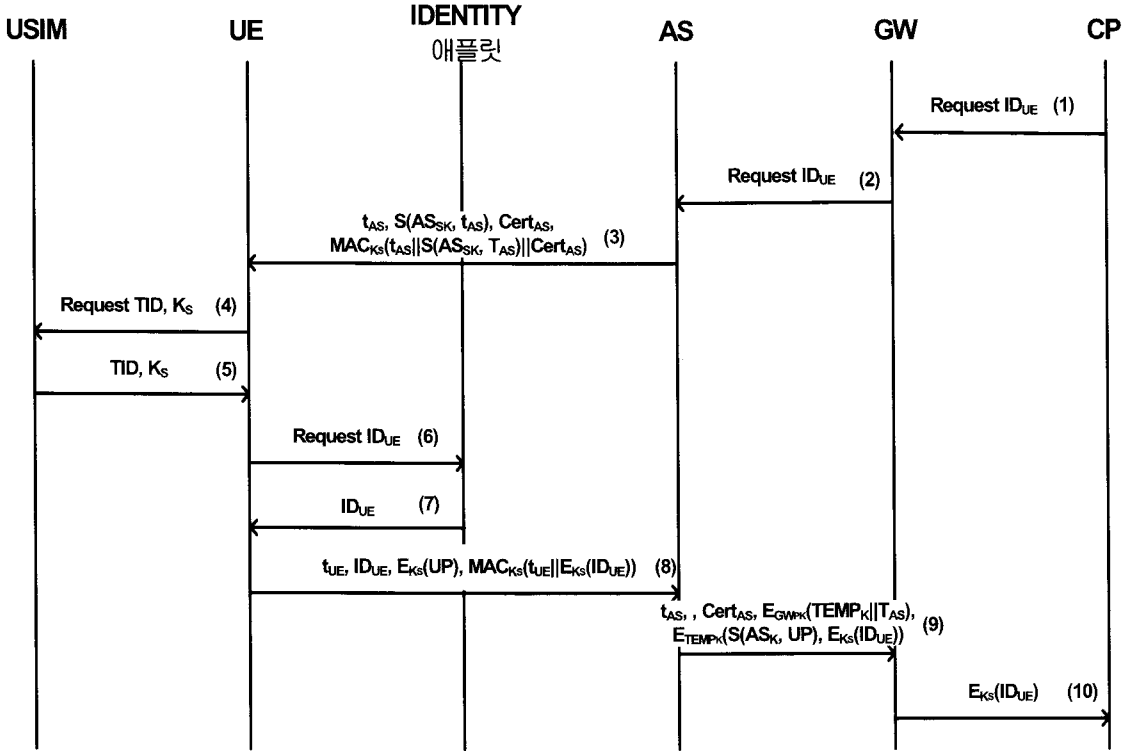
USIM UE IDENTITY 애플릿 AS GW CP

Request $ID_{UE}$ (1)

Request $ID_{UE}$ (2)

$t_{AS}$, $S(AS_{SK}, t_{AS})$, $Cert_{AS}$, $MAC_{Ks}(t_{AS}||S(AS_{SK}, T_{AS})||Cert_{AS})$ (3)

Request TID, $K_S$ (4)

TID, $K_S$ (5)

Request $ID_{UE}$ (6)

$ID_{UE}$ (7)

$t_{UE}$, $ID_{UE}$, $E_{Ks}(UP)$, $MAC_{Ks}(t_{UE}||E_{Ks}(ID_{UE}))$ (8)

$t_{AS}$, , $Cert_{AS}$, $E_{GWPK}(TEMP_K||T_{AS})$, $E_{TEMPK}(S(AS_K, UP), E_{Ks}(ID_{UE}))$ (9)

$E_{Ks}(ID_{UE})$ (10)